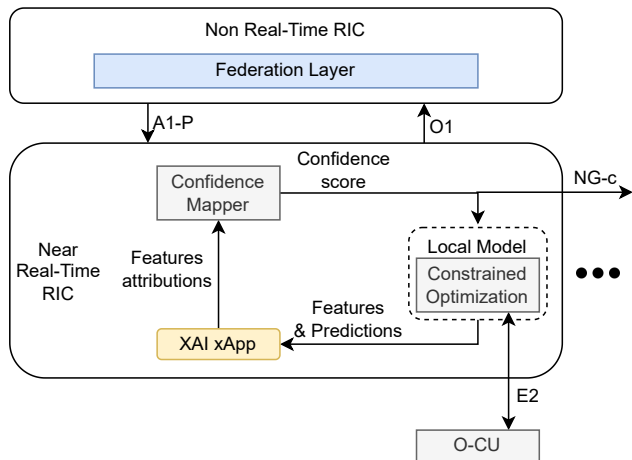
Non Real-Time RIC

Federation Layer

A1-P

O1

Confidence score

Confidence Mapper

NG-c

Local Model

Constrained Optimization

Near Real-Time RIC

Features attributions

Features & Predictions

XAI xApp

E2

O-CU